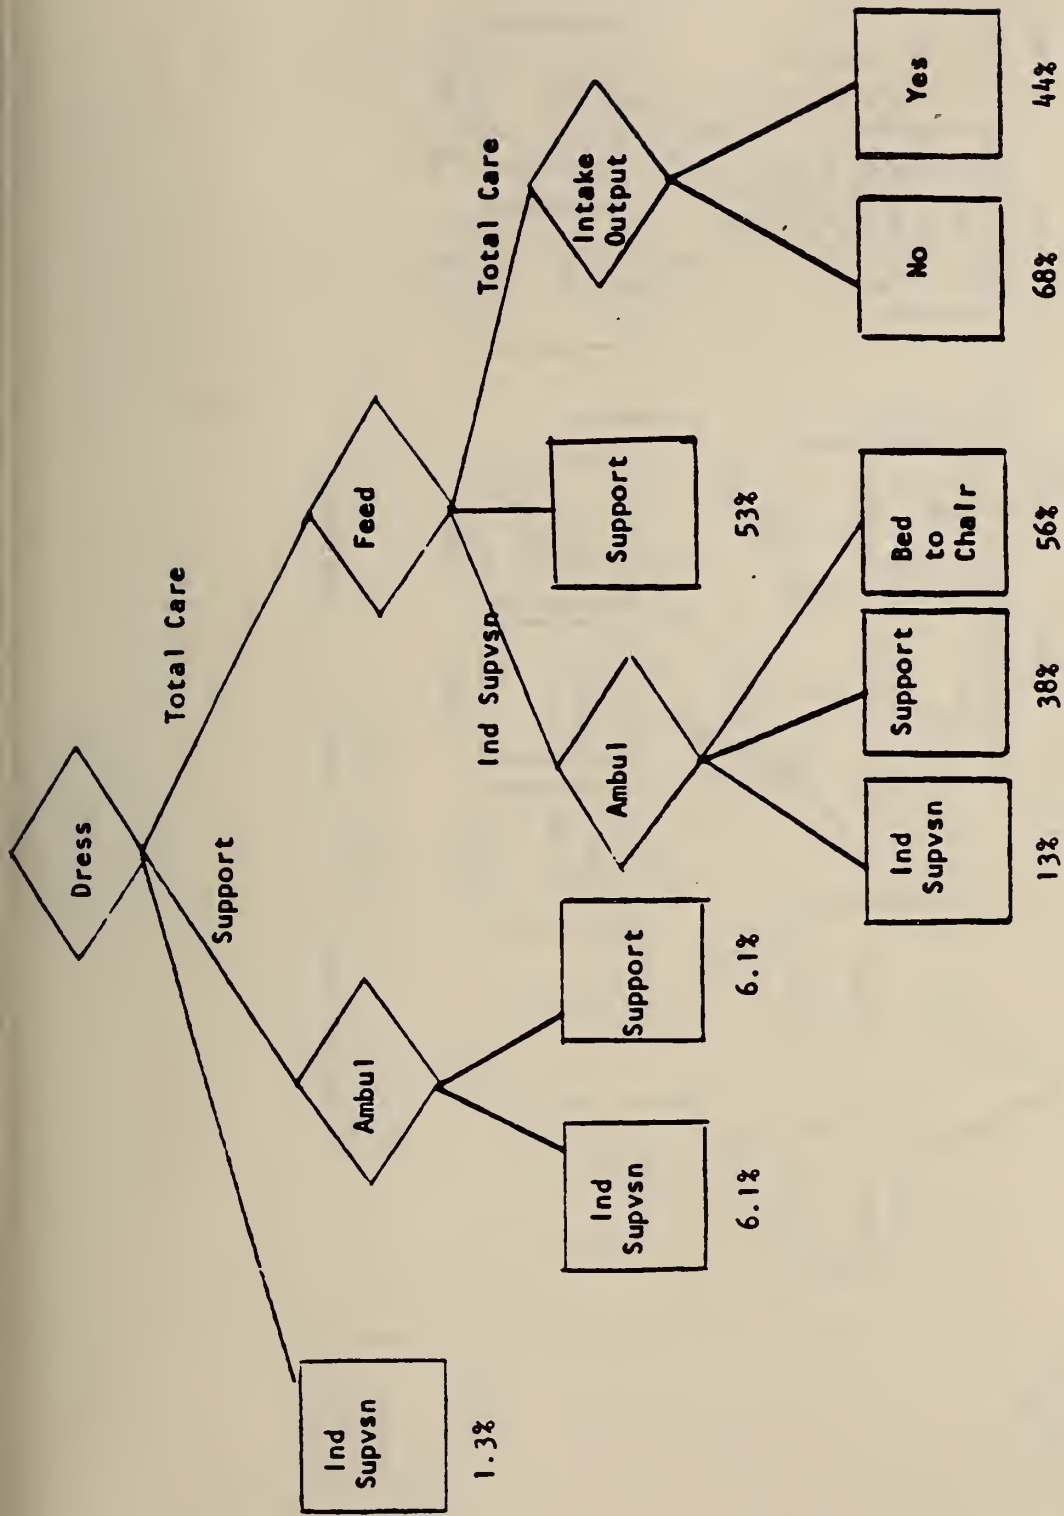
Dress

Total Care

Support

Feed

Total Care

Intake Output

No

68%

Yes

44%

Support

53%

Ind Supvsn

Ambul

Ind Supvsn

13%

Support

38%

Bed to Chair

56%

Ambul

Ind Supvsn

6.1%

Support

6.1%

Ind Supvsn

1.3%